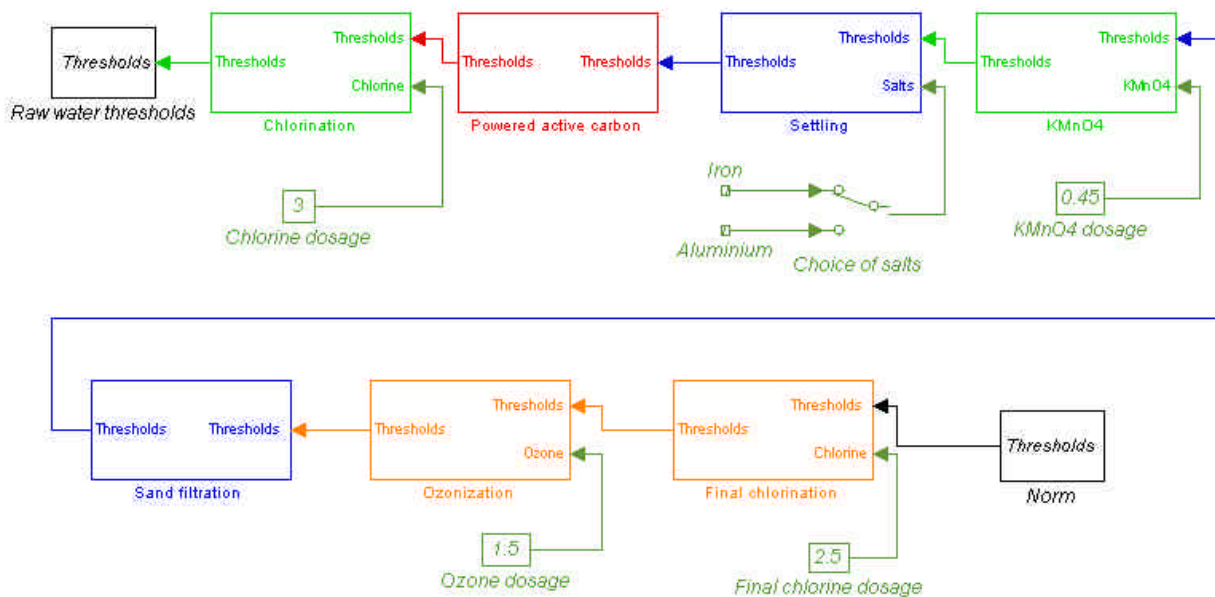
Thresholds
Raw water thresholds

Thresholds
Thresholds
Chlorine
Chlorination

Thresholds
Thresholds
Powered active carbon

Thresholds
Thresholds
Salts
Settling

Thresholds
Thresholds
KMnO4
KMnO4

3
Chlorine dosage

Iron
Aluminium
Choice of salts

0.45
KMnO4 dosage

Thresholds
Thresholds
Sand filtration

Thresholds
Thresholds
Ozone
Ozonization

Thresholds
Thresholds
Chlorine
Final chlorination

Thresholds
Norm

1.5
Ozone dosage

2.5
Final chlorine dosage